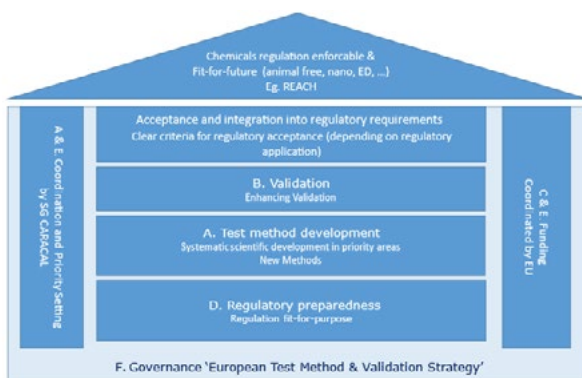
Chemicals regulation enforcable & Fit-for-future (animal free, nano, ED, ...) Eg. REACH

A & E Coordination and Priority Setting by SG CARACAL

Acceptance and integration into regulatory requirements
Clear criteria for regulatory acceptance (depending on regulatory application)

B. Validation
Enhancing Validation

A. Test method development
Systematic scientific development in priority areas
New Methods

D. Regulatory preparedness
Regulation fit-for-purpose

C & E Funding Coordinated by EU

F. Governance 'European Test Method & Validation Strategy'